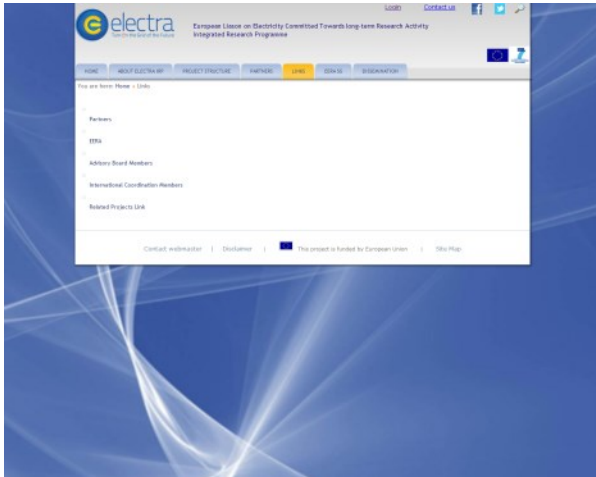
electra

Gate to the Grid of the Future

European Liaison on Electricity Committed Towards long-term Research Activity Integrated Research Programme

Login Contact us

HOME ABOUT ELECTRA IRP PROJECT STRUCTURE PARTNERS LINKS EERA JS DISSEMINATION

You are here: Home » Links

Partners

EERA

Advisory Board Members

International Coordination Members

Related Projects Link

Contact webmaster | Disclaimer | This project is funded by European Union | Site Map